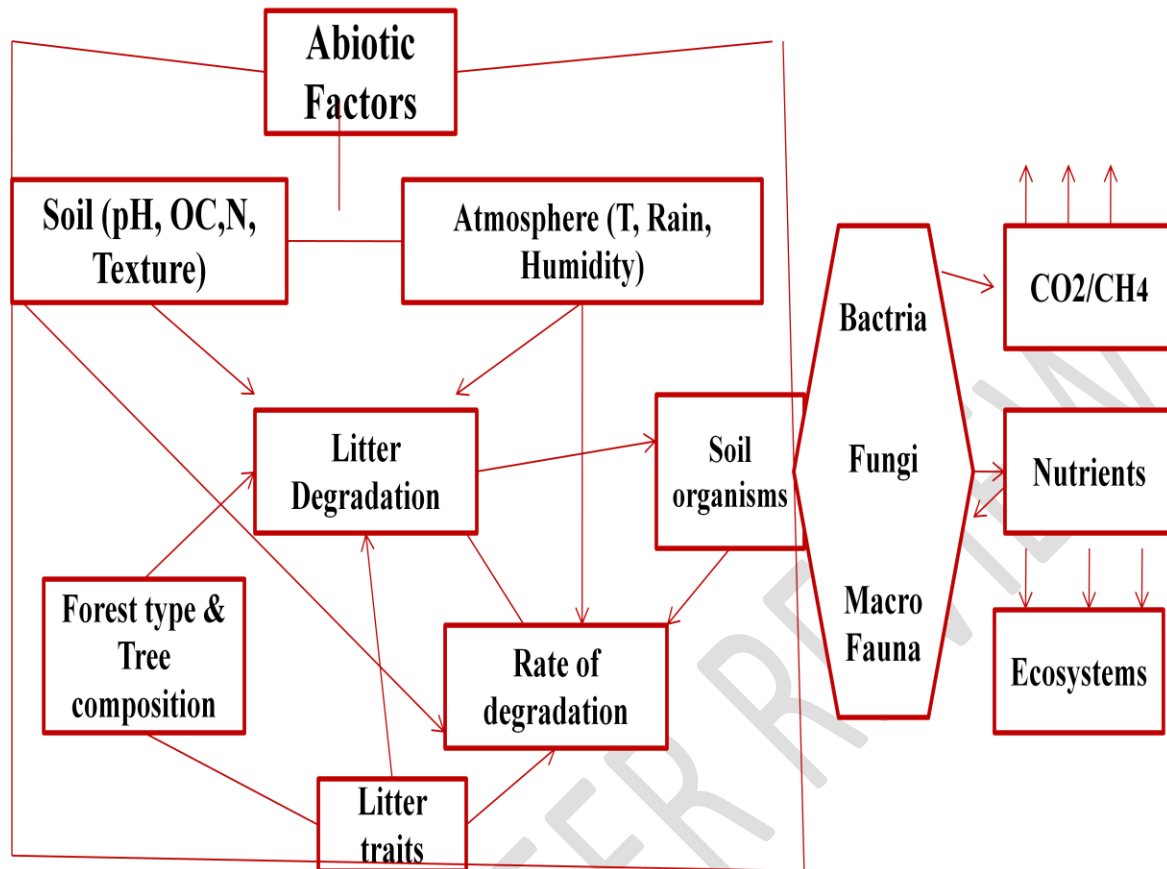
Abiotic Factors

Soil (pH, OC,N, Texture)

Atmosphere (T, Rain, Humidity)

Litter Degradation

Soil organisms

Bactria

Fungi

Macro Fauna

CO2/CH4

Nutrients

Ecosystems

Forest type & Tree composition

Rate of degradation

Litter traits

FER REVIEW